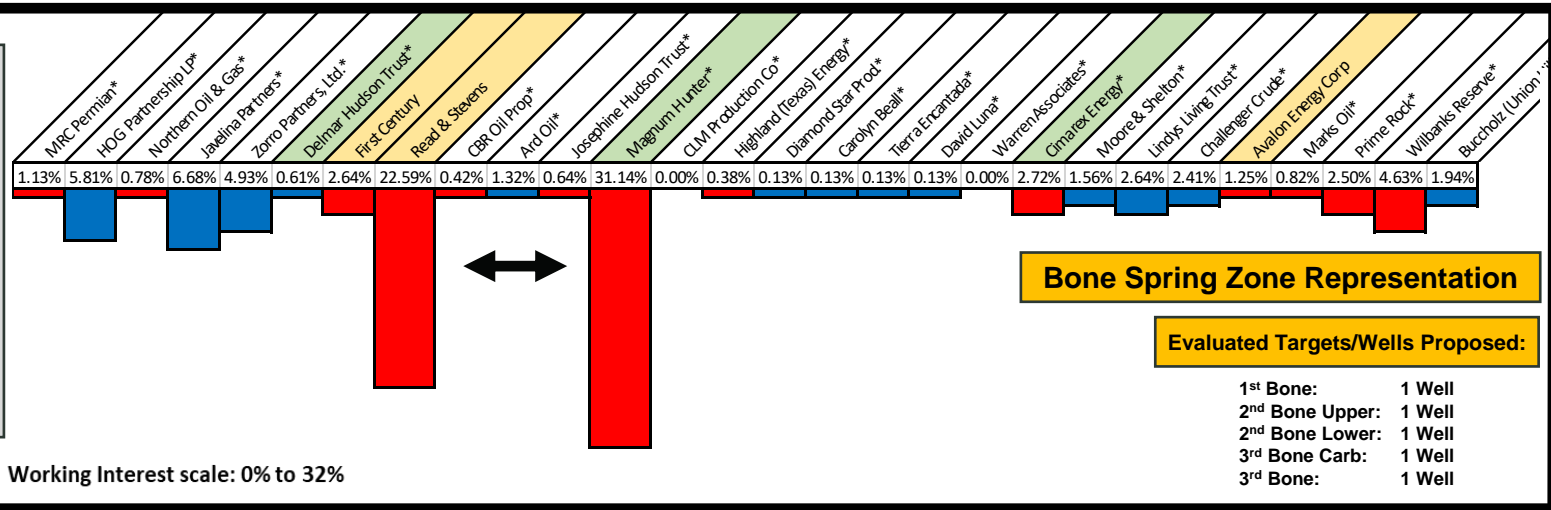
MRC Permian* HOG Partnership LP* Northern Oil & Gas* Javelina Partners* Zorro Partners, Ltd.* Delmar Hudson Trust* First Century Read & Stevens CBR Oil Prop* Ard Oil* Josephine Hudson Trust* Magnum Hunter* CLM Production Co* Highland (Texas) Energy* Diamond Star Prod* Carolyn Beall* Tierra Encantada* David Luna* Warren Associates* Cimarex Energy* Moore & Shelton* Lindys Living Trust* Challenger Crude* Avalon Energy Corp Marks Oil* Prime Rock* Wilbanks Reserve* Buccholz (Union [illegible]

| 1.13% | 5.81% | 0.78% | 6.68% | 4.93% | 0.61% | 2.64% | 22.59% | 0.42% | 1.32% | 0.64% | 31.14% | 0.00% | 0.38% | 0.13% | 0.13% | 0.13% | 0.13% | 0.00% | 2.72% | 1.56% | 2.64% | 2.41% | 1.25% | 0.82% | 2.50% | 4.63% | 1.94% |
|---|---|---|---|---|---|---|---|---|---|---|---|---|---|---|---|---|---|---|---|---|---|---|---|---|---|---|---|

Bone Spring Zone Representation

Evaluated Targets/Wells Proposed:

1st Bone: 1 Well
2nd Bone Upper: 1 Well
2nd Bone Lower: 1 Well
3rd Bone Carb: 1 Well
3rd Bone: 1 Well

Working Interest scale: 0% to 32%